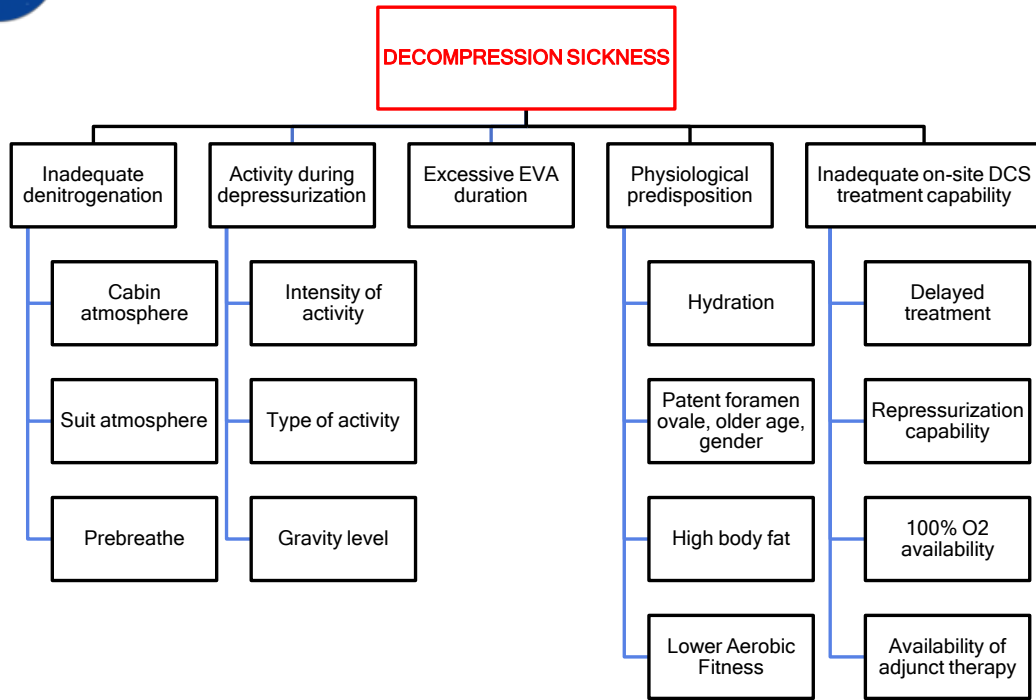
DECOMPRESSION SICKNESS

Inadequate denitrogenation

Cabin atmosphere

Suit atmosphere

Prebreathe

Activity during depressurization

Intensity of activity

Type of activity

Gravity level

Excessive EVA duration

Physiological predisposition

Hydration

Patent foramen ovale, older age, gender

High body fat

Lower Aerobic Fitness

Inadequate on-site DCS treatment capability

Delayed treatment

Repressurization capability

100% O2 availability

Availability of adjunct therapy